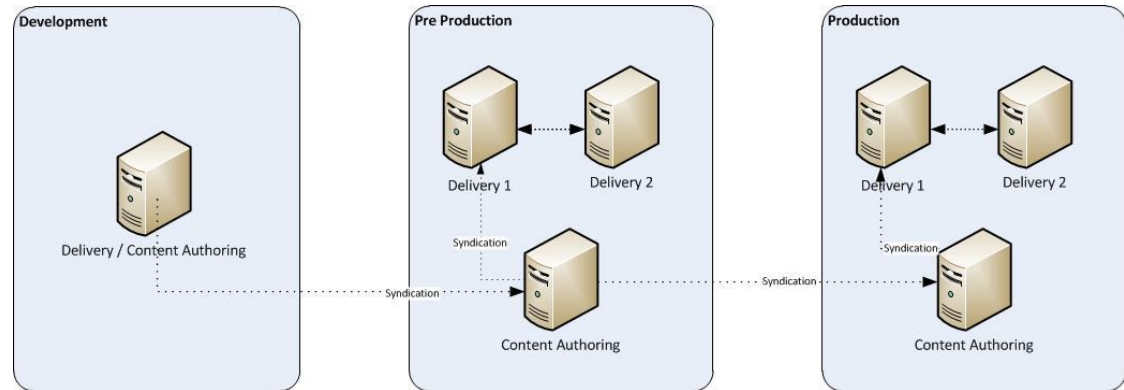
Development

Delivery / Content Authoring

Pre Production

Delivery 1

Delivery 2

Syndication

Content Authoring

Syndication

Production

Delivery 1

Delivery 2

Syndication

Content Authoring

Syndication